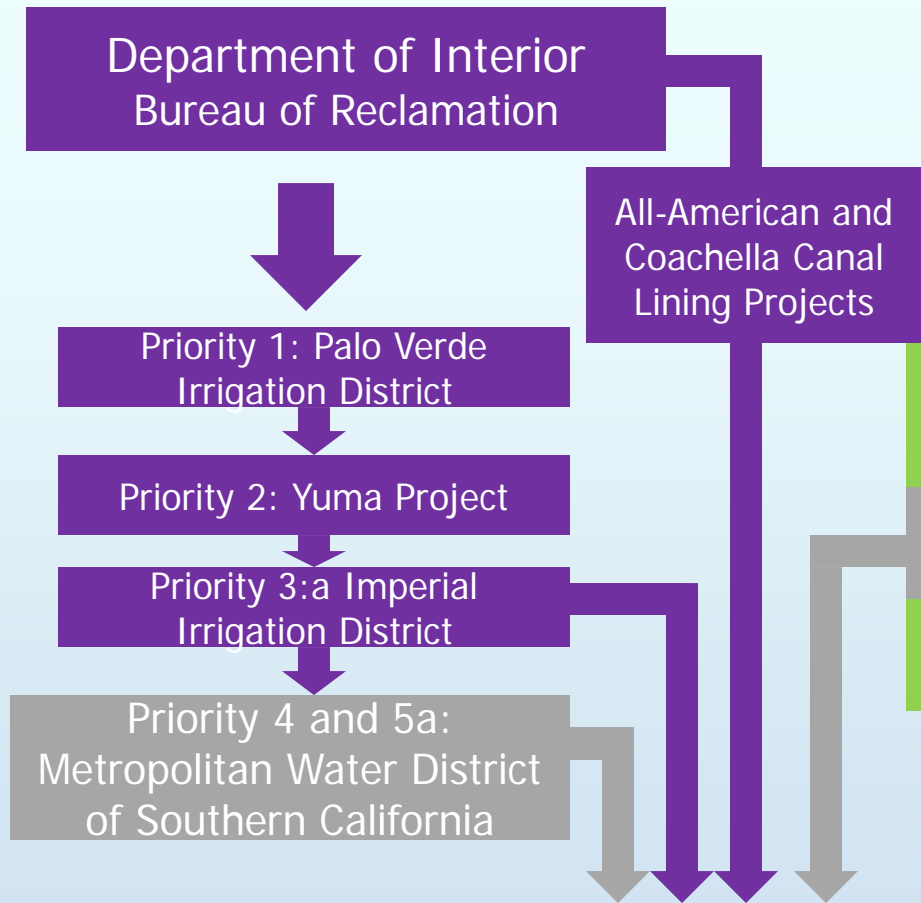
Department of Interior
Bureau of Reclamation

All-American and Coachella Canal Lining Projects

Priority 1: Palo Verde Irrigation District

Priority 2: Yuma Project

Priority 3:a Imperial Irrigation District

Priority 4 and 5a: Metropolitan Water District of Southern California